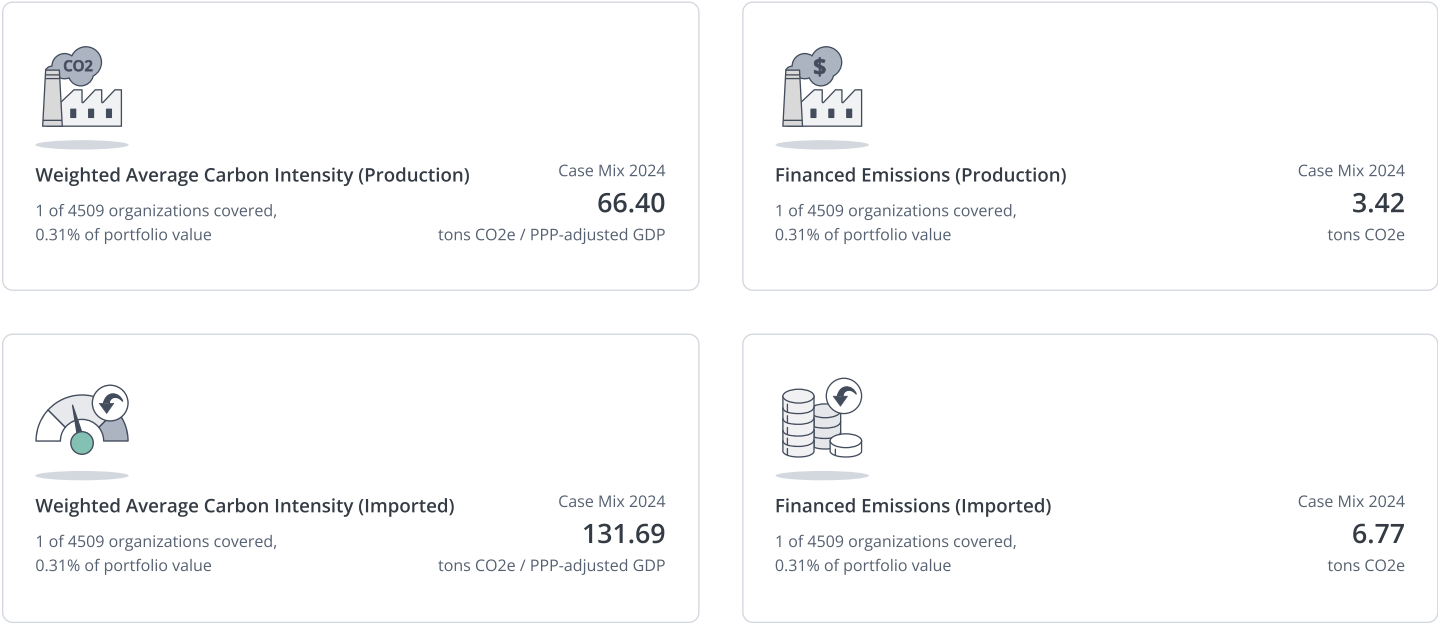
CO2

Weighted Average Carbon Intensity (Production)
1 of 4509 organizations covered, 0.31% of portfolio value

Case Mix 2024
66.40
tons CO2e / PPP-adjusted GDP

$

Financed Emissions (Production)
1 of 4509 organizations covered, 0.31% of portfolio value

Case Mix 2024
3.42
tons CO2e

Weighted Average Carbon Intensity (Imported)
1 of 4509 organizations covered, 0.31% of portfolio value

Case Mix 2024
131.69
tons CO2e / PPP-adjusted GDP

Financed Emissions (Imported)
1 of 4509 organizations covered, 0.31% of portfolio value

Case Mix 2024
6.77
tons CO2e